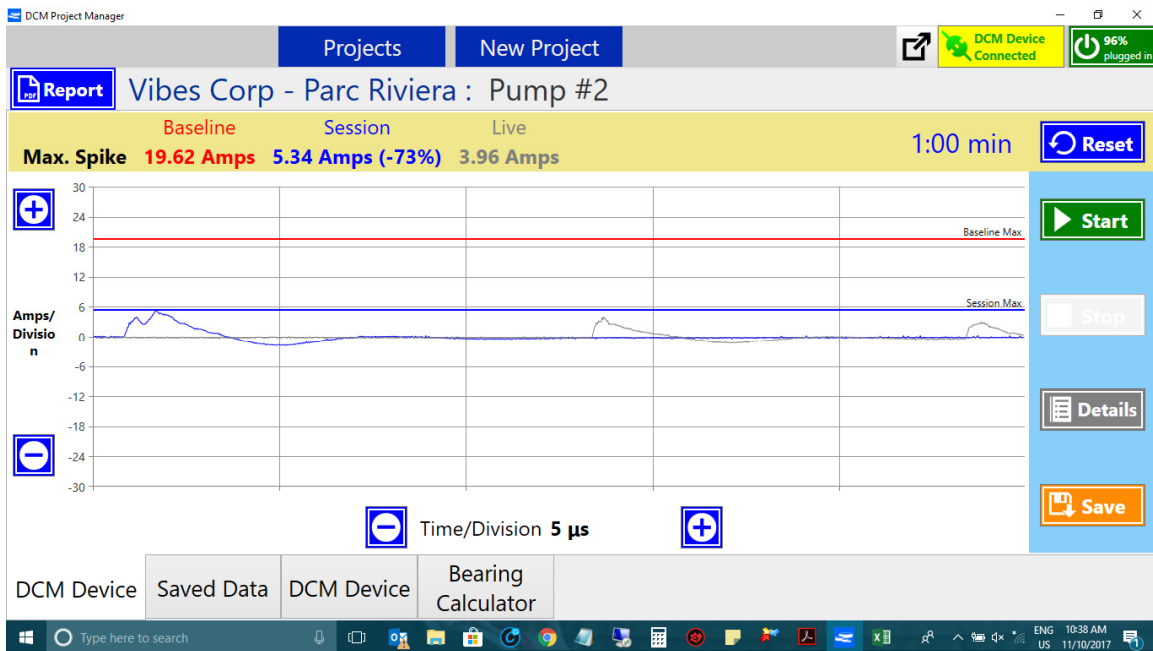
DCM Project Manager

Projects

New Project

DCM Device Connected

96% plugged in

PDF Report

Vibes Corp - Parc Riviera : Pump #2

Baseline

Session

Live

Max. Spike 19.62 Amps 5.34 Amps (-73%) 3.96 Amps

1:00 min

Reset

30
24
18
12
6
0
-6
-12
-18
-24
-30

Amps/ Division

Baseline Max

Session Max

Start

Stop

Details

Save

Time/Division 5 µs

DCM Device

Saved Data

DCM Device

Bearing Calculator

Type here to search

ENG US

10:38 AM 11/10/2017